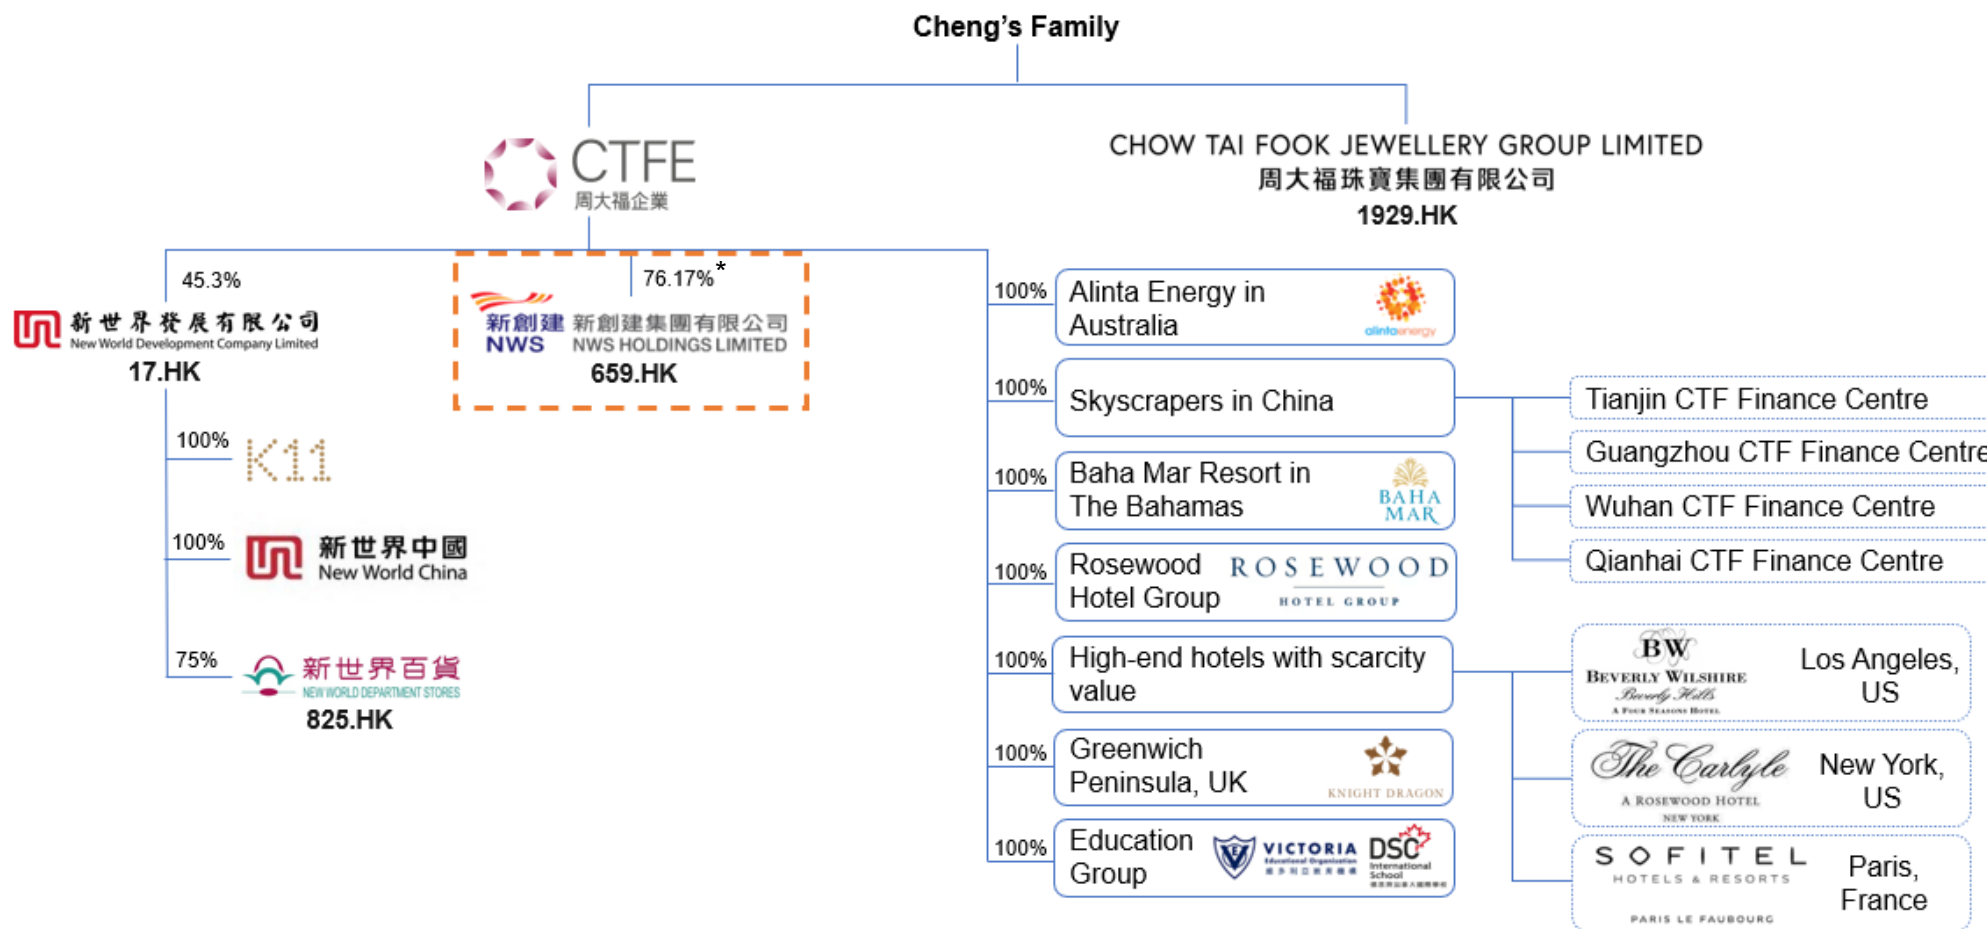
Cheng's Family

CTFE
周大福企業

CHOW TAI FOOK JEWELLERY GROUP LIMITED
周大福珠寶集團有限公司
1929.HK

45.3%
新世界發展有限公司
New World Development Company Limited
17.HK

76.17%*
新創建 NWS 新創建集團有限公司 NWS HOLDINGS LIMITED
659.HK

100%
K11

100%
新世界中國
New World China

75%
新世界百貨
NEW WORLD DEPARTMENT STORES
825.HK

100% Alinta Energy in Australia alintaenergy

100% Skyscrapers in China

100% Baha Mar Resort in The Bahamas BAHA MAR

100% Rosewood Hotel Group ROSEWOOD HOTEL GROUP

100% High-end hotels with scarcity value

100% Greenwich Peninsula, UK KNIGHT DRAGON

100% Education Group VICTORIA Educational Organisation DSC International School

Tianjin CTF Finance Centre
Guangzhou CTF Finance Centre
Wuhan CTF Finance Centre
Qianhai CTF Finance Centre

BW BEVERLY WILSHIRE Beverly Hills A Four Seasons Hotel
Los Angeles, US

The Carlyle A Rosewood Hotel New York
New York, US

SOFITEL HOTELS & RESORTS PARIS LE FAUBOURG
Paris, France